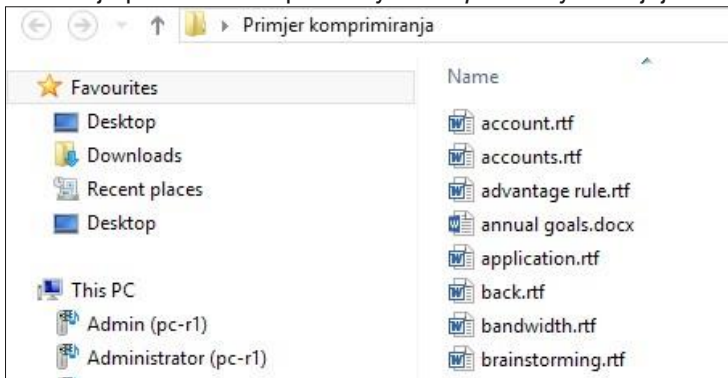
Primjer komprimiranja

Favourites
Desktop
Downloads
Recent places
Desktop

This PC
Admin (pc-r1)
Administrator (pc-r1)

Name
account.rtf
accounts.rtf
advantage rule.rtf
annual goals.docx
application.rtf
back.rtf
bandwidth.rtf
brainstorming.rtf